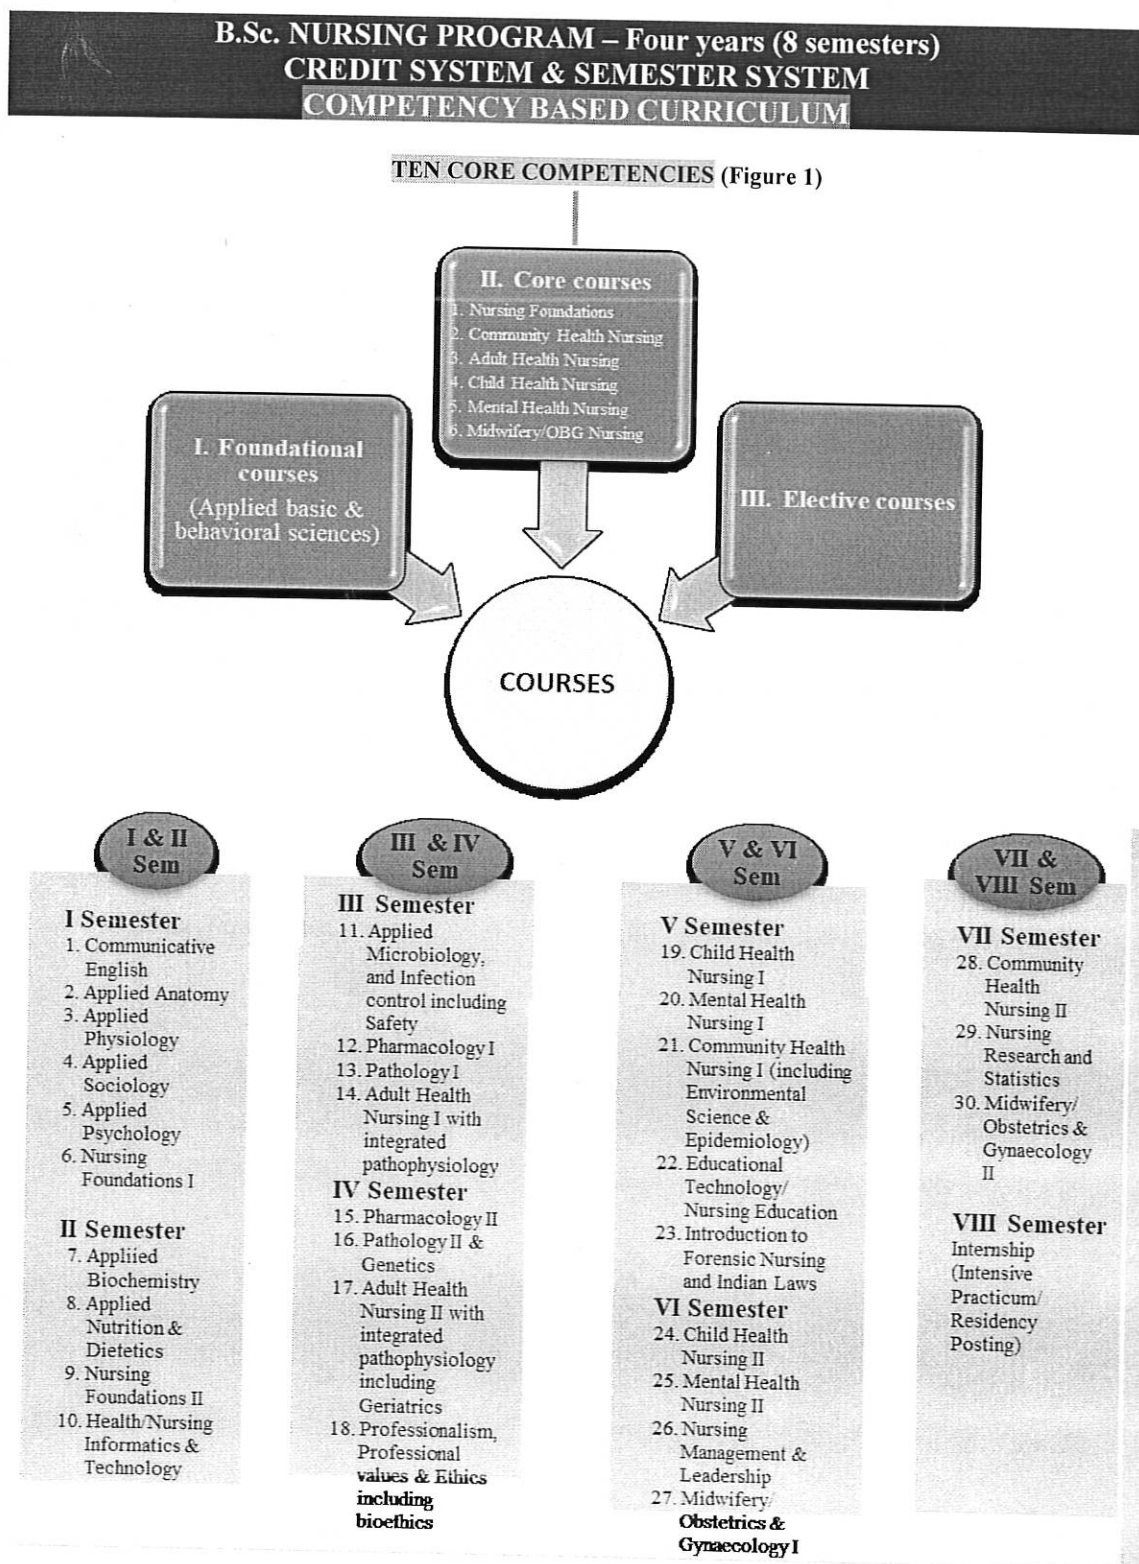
B.Sc. NURSING PROGRAM – Four years (8 semesters)
CREDIT SYSTEM & SEMESTER SYSTEM
COMPETENCY BASED CURRICULUM

TEN CORE COMPETENCIES (Figure 1)

II. Core courses
1. Nursing Foundations
2. Community Health Nursing
3. Adult Health Nursing
4. Child Health Nursing
5. Mental Health Nursing
6. Midwifery/OBG Nursing

I. Foundational courses
(Applied basic & behavioral sciences)

III. Elective courses

COURSES

I & II Sem

I Semester
1. Communicative English
2. Applied Anatomy
3. Applied Physiology
4. Applied Sociology
5. Applied Psychology
6. Nursing Foundations I

II Semester
7. Appliied Biochemistry
8. Applied Nutrition & Dietetics
9. Nursing Foundations II
10. Health/Nursing Informatics & Technology

III & IV Sem

III Semester
11. Applied Microbiology, and Infection control including Safety
12. Pharmacology I
13. Pathology I
14. Adult Health Nursing I with integrated pathophysiology

IV Semester
15. Pharmacology II
16. Pathology II & Genetics
17. Adult Health Nursing II with integrated pathophysiology including Geriatrics
18. Professionalism, Professional values & Ethics including bioethics

V & VI Sem

V Semester
19. Child Health Nursing I
20. Mental Health Nursing I
21. Community Health Nursing I (including Environmental Science & Epidemiology)
22. Educational Technology/ Nursing Education
23. Introduction to Forensic Nursing and Indian Laws

VI Semester
24. Child Health Nursing II
25. Mental Health Nursing II
26. Nursing Management & Leadership
27. Midwifery/ Obstetrics & Gynaecology I

VII & VIII Sem

VII Semester
28. Community Health Nursing II
29. Nursing Research and Statistics
30. Midwifery/ Obstetrics & Gynaecology II

VIII Semester
Internship (Intensive Practicum/ Residency Posting)